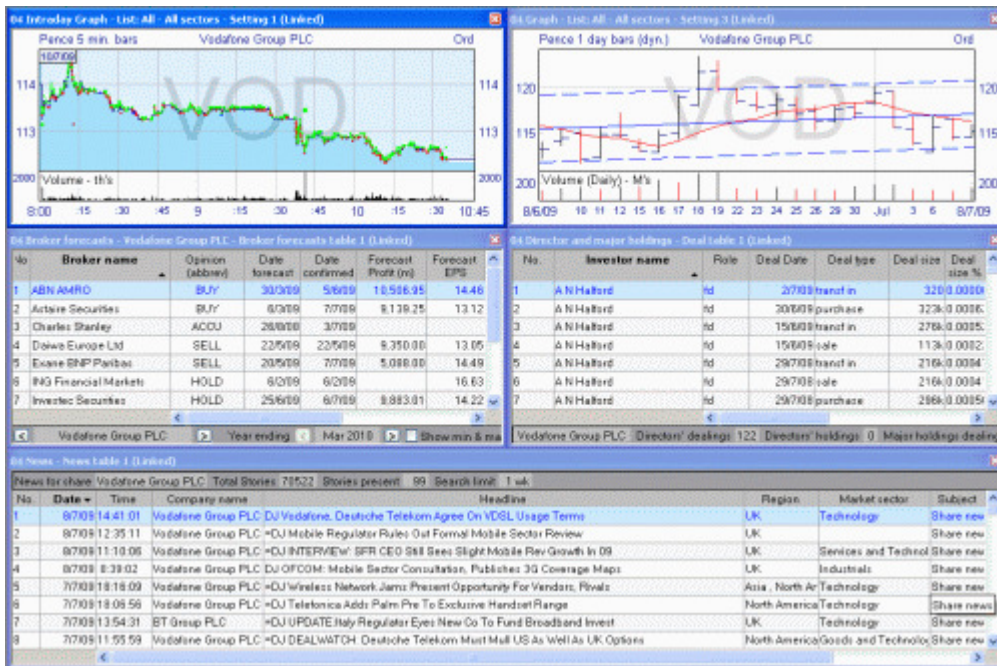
04 Intraday Graph - List: All - All sectors - Setting 1 (Linked)

Pence 5 min. bars Vodafone Group PLC Ord

10/7/09

114 114

113 113

2000 Volume - th's 2000

8:00 :15 :30 :45 9 :15 :30 :45 10 :15 :30 10:45

VOD

04 Graph - List: All - All sectors - Setting 3 (Linked)

Pence 1 day bars (dyn.) Vodafone Group PLC Ord

120 120

115 115

200 Volume (Daily) - M's 200

8/6/09 10 11 12 15 16 17 18 19 22 23 24 25 26 29 30 Jul 3 6 8/7/09

VOD

04 Broker forecasts - Vodafone Group PLC - Broker forecasts table 1 (Linked)

| No | Broker name | Opinion (abbrev) | Date forecast | Date confirmed | Forecast Profit (m) | Forecast EPS |
|---|---|---|---|---|---|---|
| 1 | ABN AMRO | BUY | 30/3/09 | 5/6/09 | 10,506.95 | 14.46 |
| 2 | Artaire Securities | BUY | 6/3/09 | 7/7/09 | 9,139.25 | 13.12 |
| 3 | Charles Stanley | ACCU | 26/8/08 | 3/7/09 | | |
| 4 | Daiwa Europe Ltd | SELL | 22/5/09 | 22/5/09 | 9,350.00 | 13.05 |
| 5 | Exane BNP Paribas | SELL | 20/5/09 | 7/7/09 | 5,088.00 | 14.49 |
| 6 | ING Financial Markets | HOLD | 6/2/09 | 6/2/09 | | 16.63 |
| 7 | Investec Securities | HOLD | 25/6/09 | 6/7/09 | 8,883.01 | 14.22 |

Vodafone Group PLC Year ending Mar 2010 Show min & ma

04 Director and major holdings - Deal table 1 (Linked)

| No. | Investor name | Role | Deal Date | Deal type | Deal size | Deal size % |
|---|---|---|---|---|---|---|
| 1 | A N Halford | fd | 2/7/09 | transf in | 320 | 0.0000 |
| 2 | A N Halford | fd | 30/6/09 | purchase | 323k | 0.0005 |
| 3 | A N Halford | fd | 15/6/09 | transf in | 276k | 0.0005 |
| 4 | A N Halford | fd | 15/6/09 | sale | 113k | 0.0002 |
| 5 | A N Halford | fd | 29/7/08 | transf in | 216k | 0.0004 |
| 6 | A N Halford | fd | 29/7/08 | sale | 216k | 0.0004 |
| 7 | A N Halford | fd | 29/7/08 | purchase | 286k | 0.0005 |

Vodafone Group PLC Directors' dealings 122 Directors' holdings 0 Major holdings dealin

04 News - News table 1 (Linked)

News for share Vodafone Group PLC Total Stories 70522 Stories present 99 Search limit 1 wk

| No. | Date | Time | Company name | Headline | Region | Market sector | Subject |
|---|---|---|---|---|---|---|---|
| 1 | 8/7/09 | 14:41:01 | Vodafone Group PLC | DJ Vodafone, Deutsche Telekom Agree On VDSL Usage Terms | UK | Technology | Share new |
| 2 | 8/7/09 | 12:35:11 | Vodafone Group PLC | =DJ Mobile Regulator Rules Out Formal Mobile Sector Review | UK | | Share new |
| 3 | 8/7/09 | 11:10:06 | Vodafone Group PLC | =DJ INTERVIEW: SFR CEO Still Sees Slight Mobile Rev Growth In 09 | UK | Services and Technol | Share new |
| 4 | 8/7/09 | 8:39:02 | Vodafone Group PLC | DJ OFCOM: Mobile Sector Consultation, Publishes 3G Coverage Maps | UK | Industrials | Share new |
| 5 | 7/7/09 | 18:16:09 | Vodafone Group PLC | =DJ Wireless Network Jams Present Opportunity For Vendors, Rivals | Asia , North Ar | Technology | Share new |
| 6 | 7/7/09 | 18:06:56 | Vodafone Group PLC | =DJ Telefonica Adds Palm Pre To Exclusive Handset Range | North America | Technology | Share news |
| 7 | 7/7/09 | 13:54:31 | BT Group PLC | =DJ UPDATE:Italy Regulator Eyes New Co To Fund Broadband Invest | UK | Technology | Share new |
| 8 | 7/7/09 | 11:55:59 | Vodafone Group PLC | =DJ DEALWATCH: Deutsche Telekom Must Mull US As Well As UK Options | North America | Goods and Technolo | Share new |